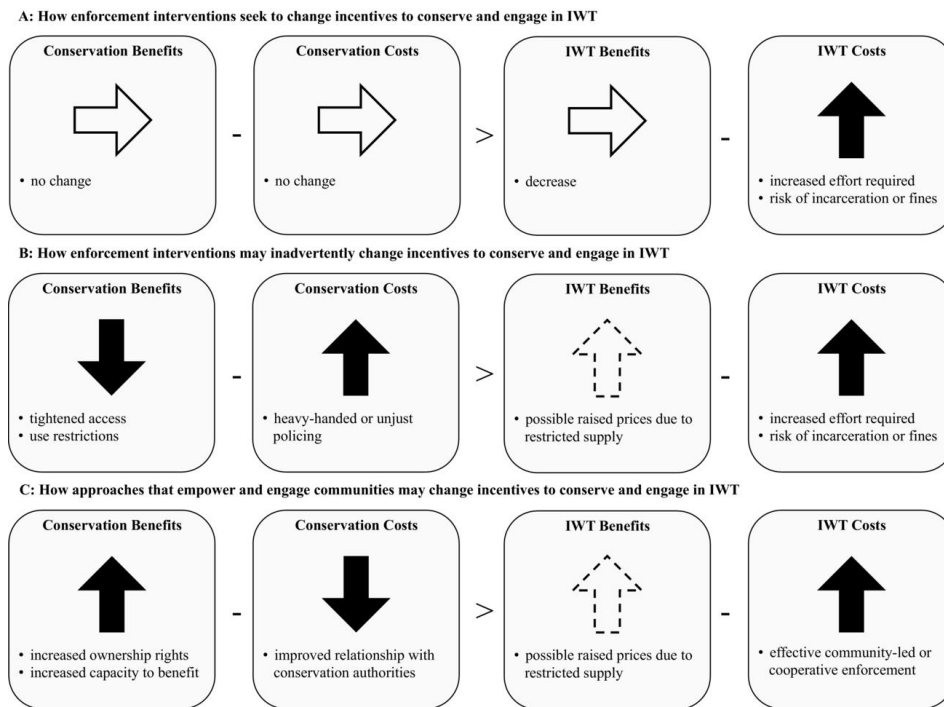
A: How enforcement interventions seek to change incentives to conserve and engage in IWT

Conservation Benefits

• no change

-

Conservation Costs

• no change

>

IWT Benefits

• decrease

-

IWT Costs

• increased effort required
• risk of incarceration or fines

B: How enforcement interventions may inadvertently change incentives to conserve and engage in IWT

Conservation Benefits

• tightened access
• use restrictions

-

Conservation Costs

• heavy-handed or unjust policing

>

IWT Benefits

• possible raised prices due to restricted supply

-

IWT Costs

• increased effort required
• risk of incarceration or fines

C: How approaches that empower and engage communities may change incentives to conserve and engage in IWT

Conservation Benefits

• increased ownership rights
• increased capacity to benefit

-

Conservation Costs

• improved relationship with conservation authorities

>

IWT Benefits

• possible raised prices due to restricted supply

-

IWT Costs

• effective community-led or cooperative enforcement